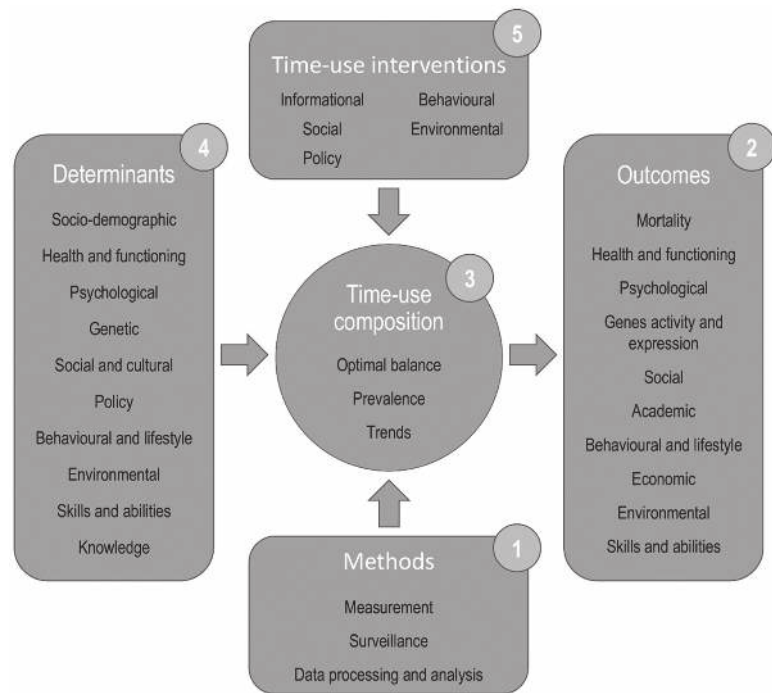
5
Time-use interventions
Informational
Behavioural
Social
Environmental
Policy

4
Determinants
Socio-demographic
Health and functioning
Psychological
Genetic
Social and cultural
Policy
Behavioural and lifestyle
Environmental
Skills and abilities
Knowledge

3
Time-use composition
Optimal balance
Prevalence
Trends

2
Outcomes
Mortality
Health and functioning
Psychological
Genes activity and expression
Social
Academic
Behavioural and lifestyle
Economic
Environmental
Skills and abilities

1
Methods
Measurement
Surveillance
Data processing and analysis